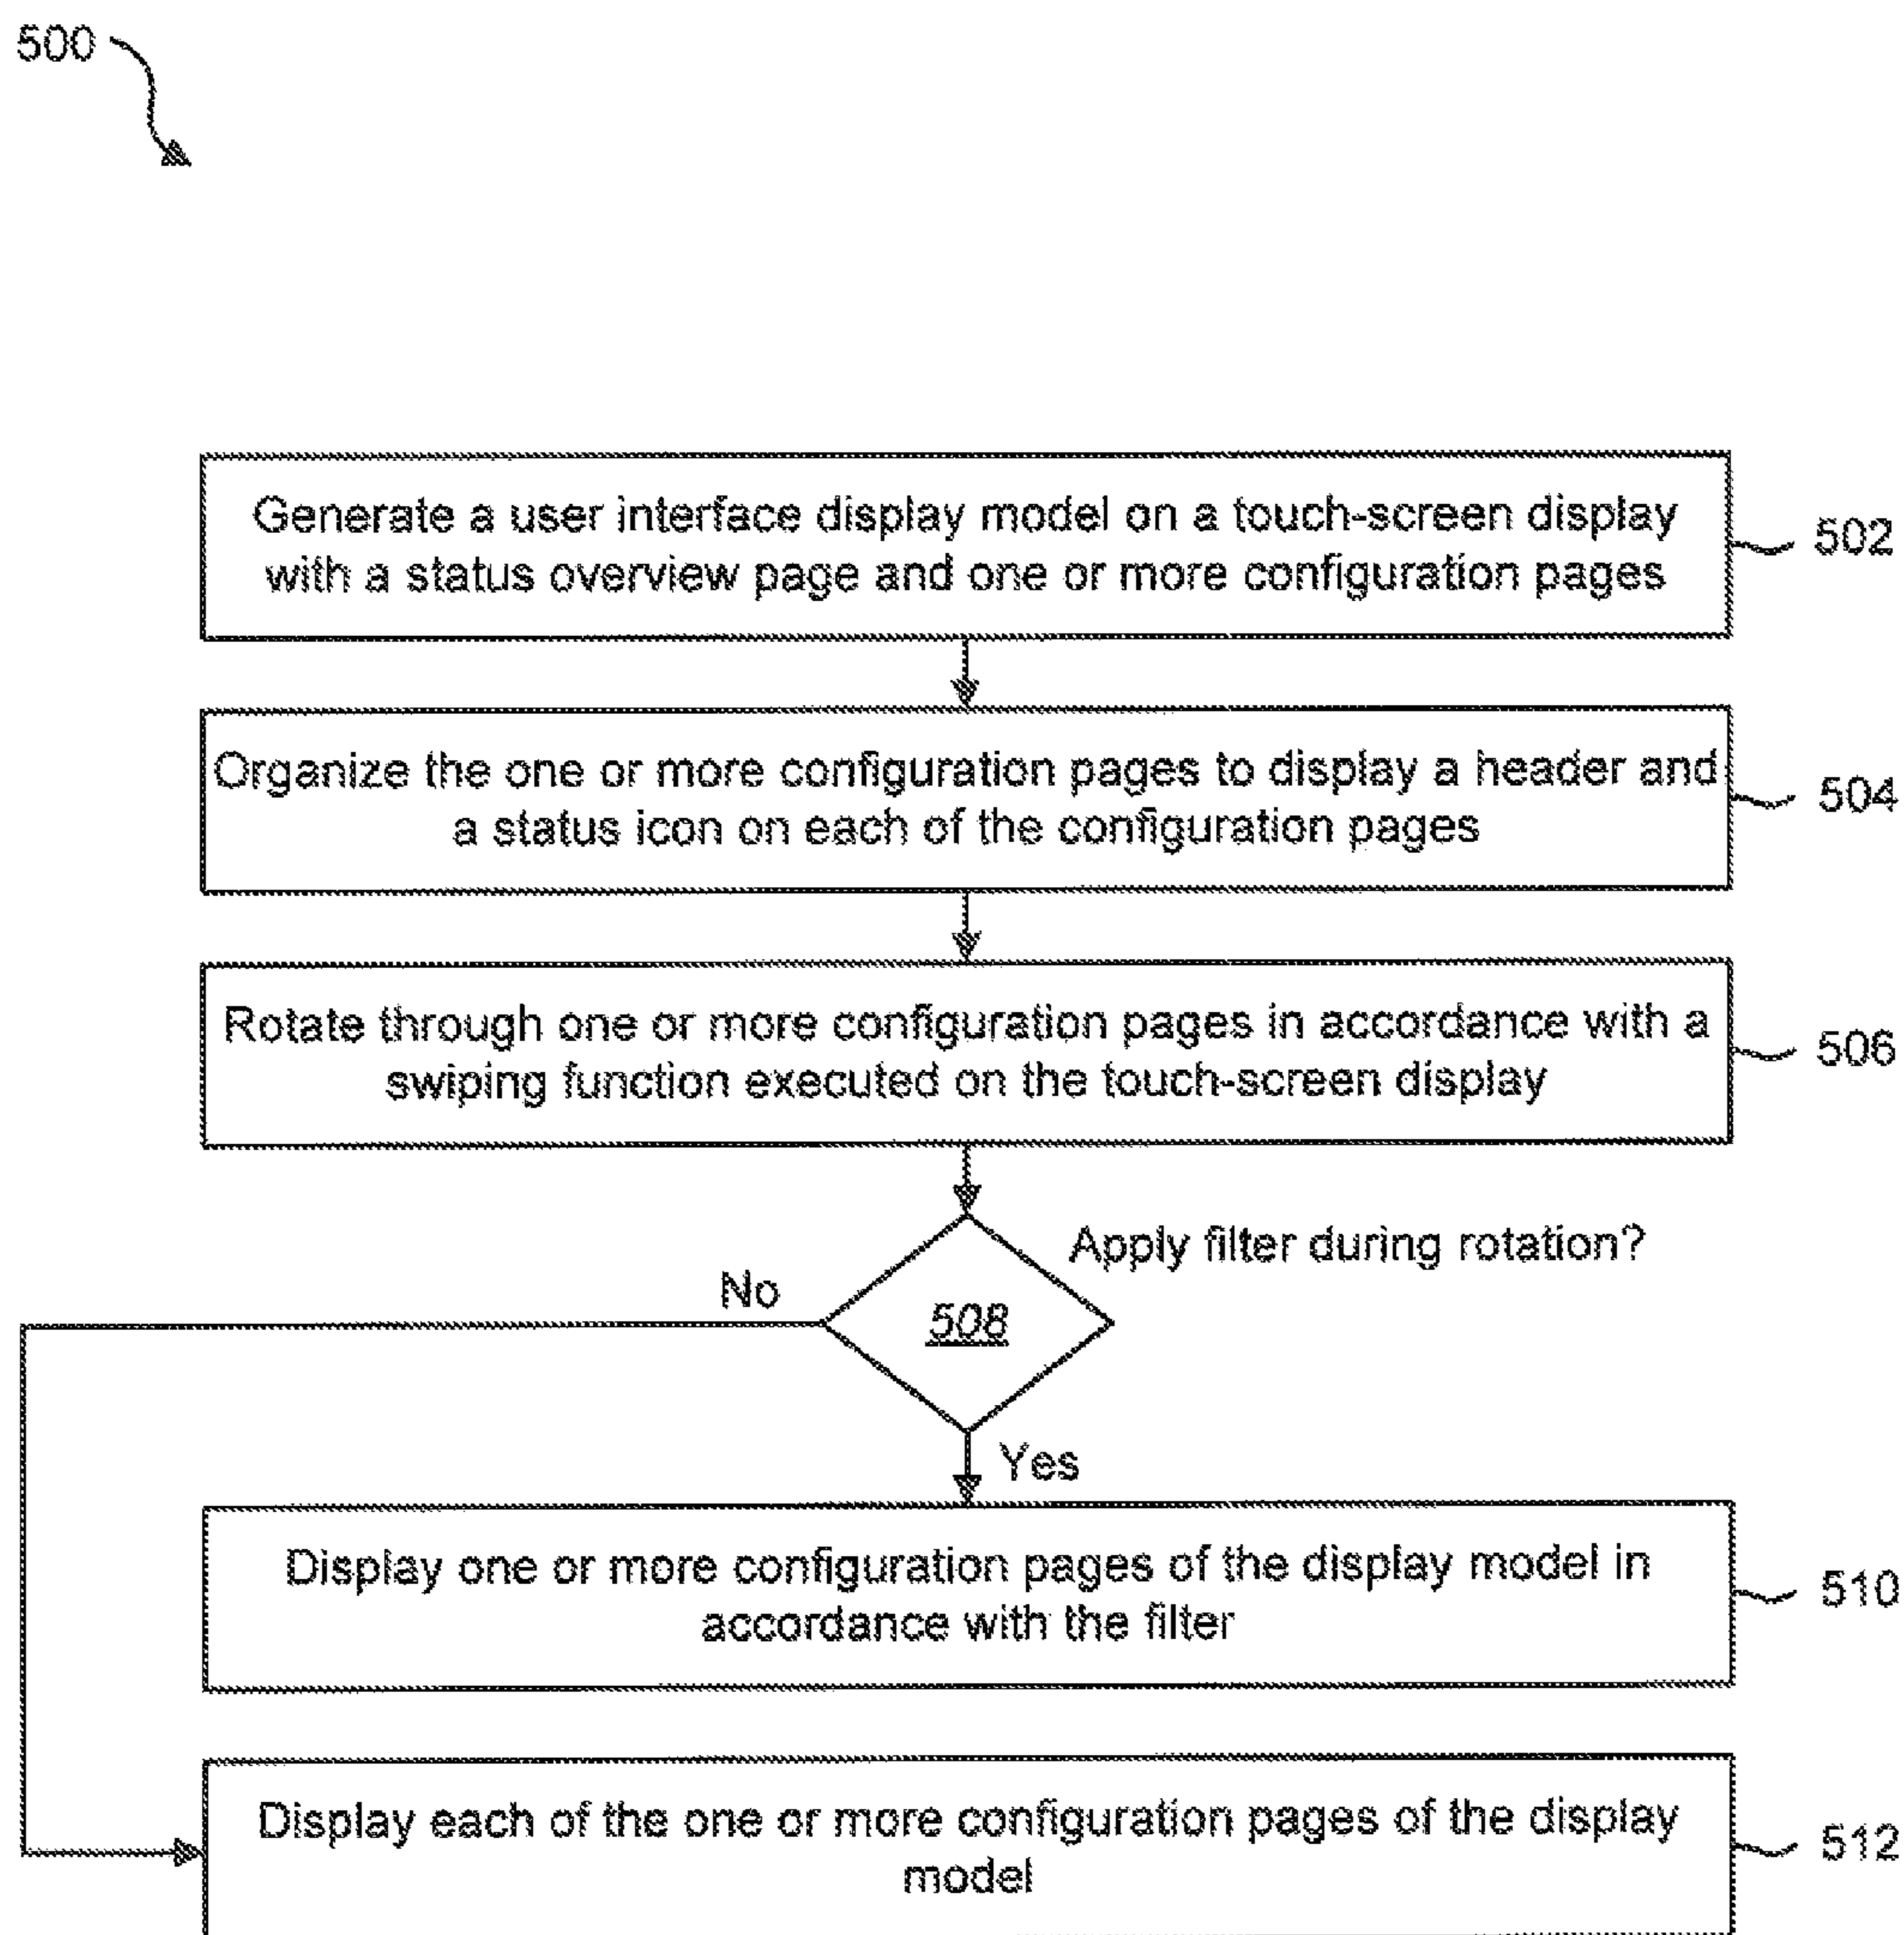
500

Generate a user interface display model on a touch-screen display with a status overview page and one or more configuration pages

502

Organize the one or more configuration pages to display a header and a status icon on each of the configuration pages

504

Rotate through one or more configuration pages in accordance with a swiping function executed on the touch-screen display

506

Apply filter during rotation?

No

508

Yes

Display one or more configuration pages of the display model in accordance with the filter

510

Display each of the one or more configuration pages of the display model

512